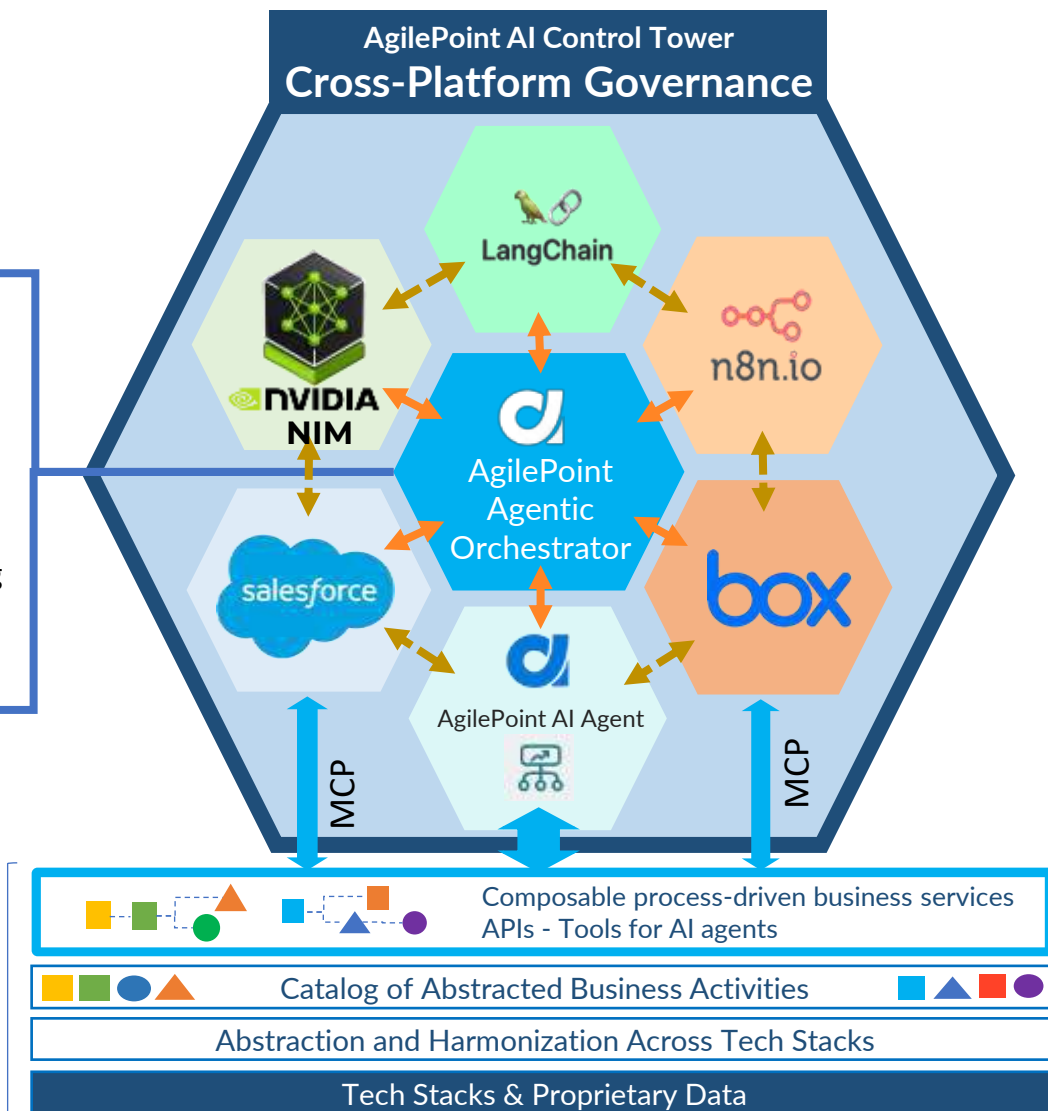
AgilePoint AI Control Tower
Cross-Platform Governance

LangChain

NVIDIA NIM

n8n.io

AgilePoint Agentic Orchestrator

salesforce

box

AgilePoint AI Agent

MCP

MCP

g

Composable process-driven business services
APIs - Tools for AI agents

Catalog of Abstracted Business Activities

Abstraction and Harmonization Across Tech Stacks

Tech Stacks & Proprietary Data